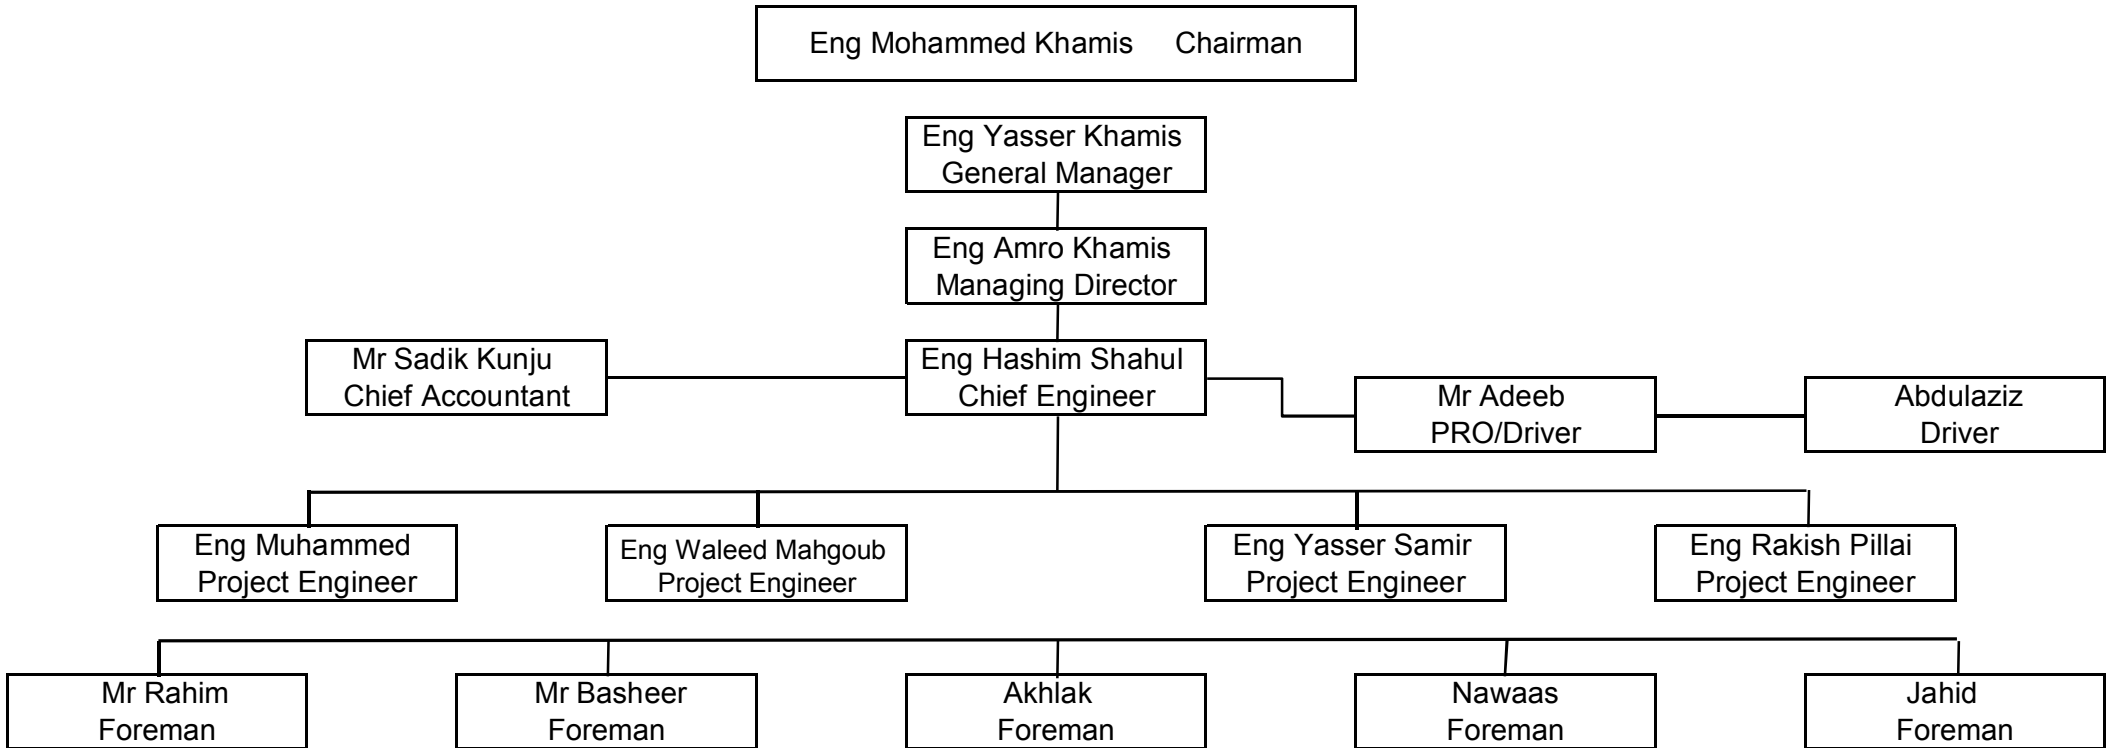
Eng Mohammed Khamis Chairman

Eng Yasser Khamis
General Manager

Eng Amro Khamis
Managing Director

Mr Sadik Kunju
Chief Accountant

Eng Hashim Shahul
Chief Engineer

Mr Adeeb
PRO/Driver

Abdulaziz
Driver

Eng Muhammed
Project Engineer

Eng Waleed Mahgoub
Project Engineer

Eng Yasser Samir
Project Engineer

Eng Rakish Pillai
Project Engineer

Mr Rahim
Foreman

Mr Basheer
Foreman

Akhlak
Foreman

Nawaas
Foreman

Jahid
Foreman